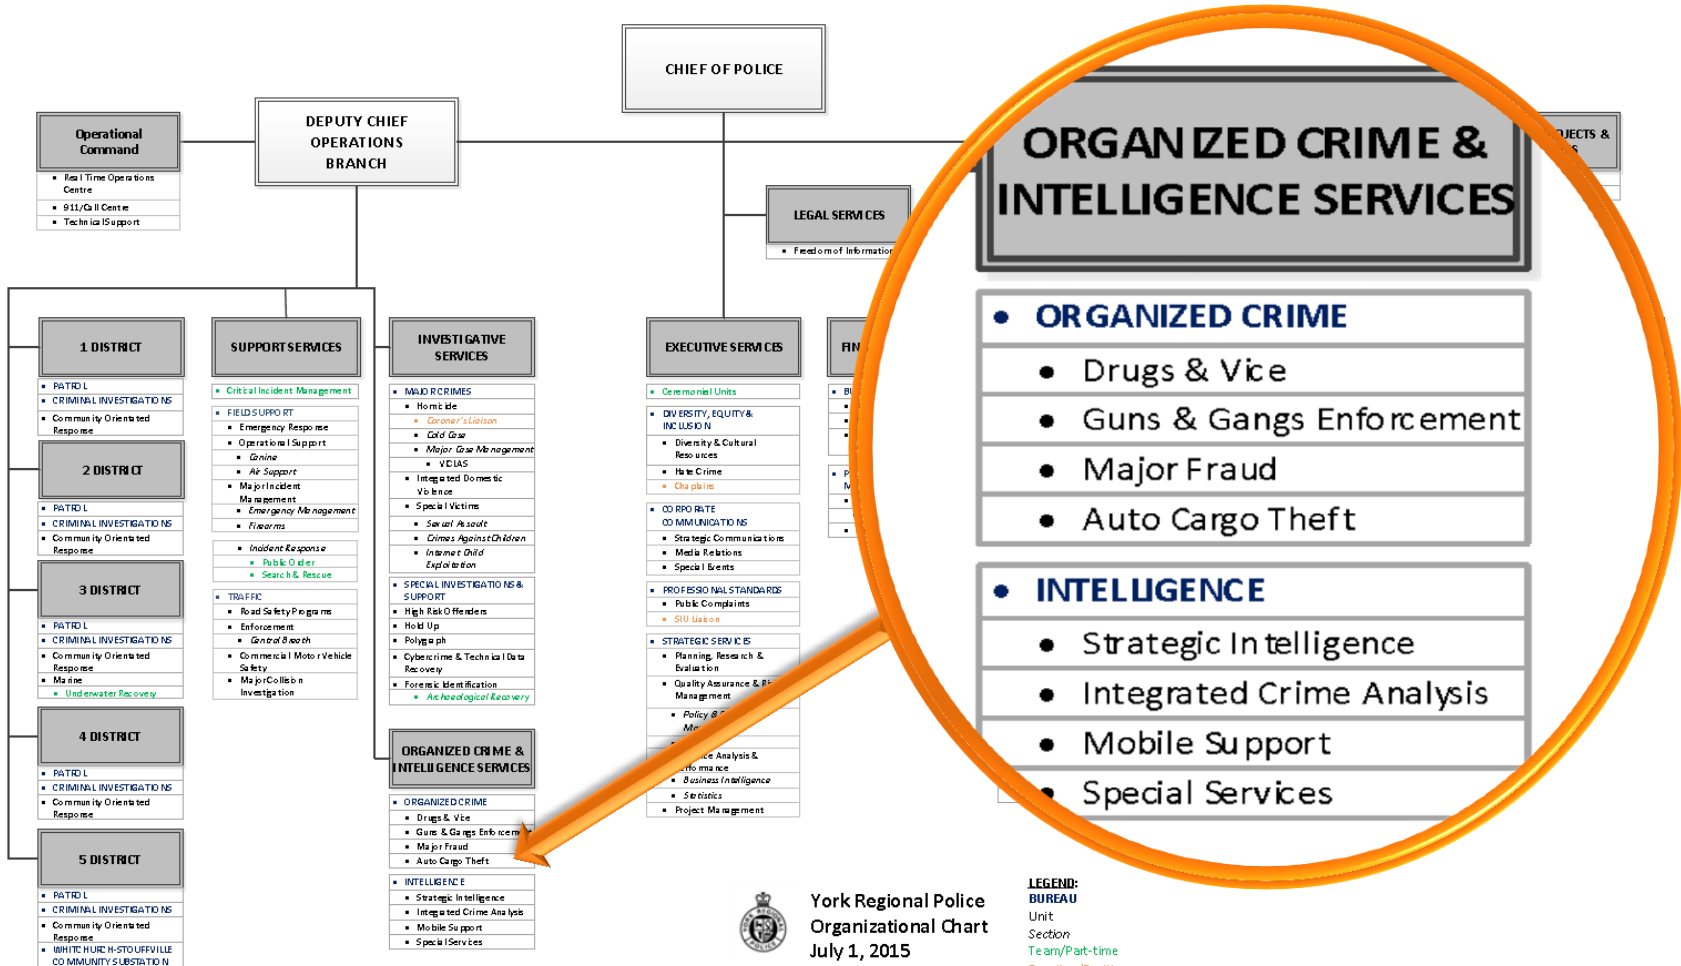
CHIEF OF POLICE

Operational Command
- Real Time Operations Centre
- 911/Call Centre
- Technical Support

DEPUTY CHIEF OPERATIONS BRANCH

LEGAL SERVICES
- Freedom of Information

1 DISTRICT
- PATROL
- CRIMINAL INVESTIGATIONS
- Community Oriented Response

2 DISTRICT
- PATROL
- CRIMINAL INVESTIGATIONS
- Community Oriented Response

3 DISTRICT
- PATROL
- CRIMINAL INVESTIGATIONS
- Community Oriented Response
- Marine
- Underwater Recovery

4 DISTRICT
- PATROL
- CRIMINAL INVESTIGATIONS
- Community Oriented Response

5 DISTRICT
- PATROL
- CRIMINAL INVESTIGATIONS
- Community Oriented Response
- WHITCHURCH-STOUFFVILLE COMMUNITY SUBSTATION

SUPPORT SERVICES
- Critical Incident Management
- FIELD SUPPORT
- Emergency Response
- Operational Support
- Canine
- Air Support
- Major Incident Management
- Emergency Management
- Firearms
- Incident Response
- Public Order
- Search & Rescue
- TRAFFIC
- Road Safety Programs
- Enforcement
- Central Breath
- Commercial Motor Vehicle Safety
- Major Collision Investigation

INVESTIGATIVE SERVICES
- MAJOR CRIMES
- Homicide
- Coroner's Liaison
- Cold Case
- Major Case Management
- VICLAS
- Integrated Domestic Violence
- Special Victims
- Sexual Assault
- Crimes Against Children
- Internet Child Exploitation
- SPECIAL INVESTIGATIONS & SUPPORT
- High Risk Offenders
- Hold Up
- Polygraph
- Cybercrime & Technical Data Recovery
- Forensic Identification
- Archaeological Recovery

ORGANIZED CRIME & INTELLIGENCE SERVICES
- ORGANIZED CRIME
- Drugs & Vice
- Guns & Gangs Enforcement
- Major Fraud
- Auto Cargo Theft
- INTELLIGENCE
- Strategic Intelligence
- Integrated Crime Analysis
- Mobile Support
- Special Services

EXECUTIVE SERVICES
- Ceremonial Units
- DIVERSITY, EQUITY & INCLUSION
- Diversity & Cultural Resources
- Hate Crime
- Chaplains
- CORPORATE COMMUNICATIONS
- Strategic Communications
- Media Relations
- Special Events
- PROFESSIONAL STANDARDS
- Public Complaints
- SIU Liaison
- STRATEGIC SERVICES
- Planning, Research & Evaluation
- Quality Assurance & R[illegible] Management
- Policy & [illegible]
- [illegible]ce Analysis & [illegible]formance
- Business Intelligence
- Statistics
- Project Management

FIN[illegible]

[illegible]JECTS &

ORGANIZED CRIME & INTELLIGENCE SERVICES
- ORGANIZED CRIME
- Drugs & Vice
- Guns & Gangs Enforcement
- Major Fraud
- Auto Cargo Theft
- INTELLIGENCE
- Strategic Intelligence
- Integrated Crime Analysis
- Mobile Support
- Special Services

York Regional Police
Organizational Chart
July 1, 2015

LEGEND:
BUREAU
Unit
Section
Team/Part-time